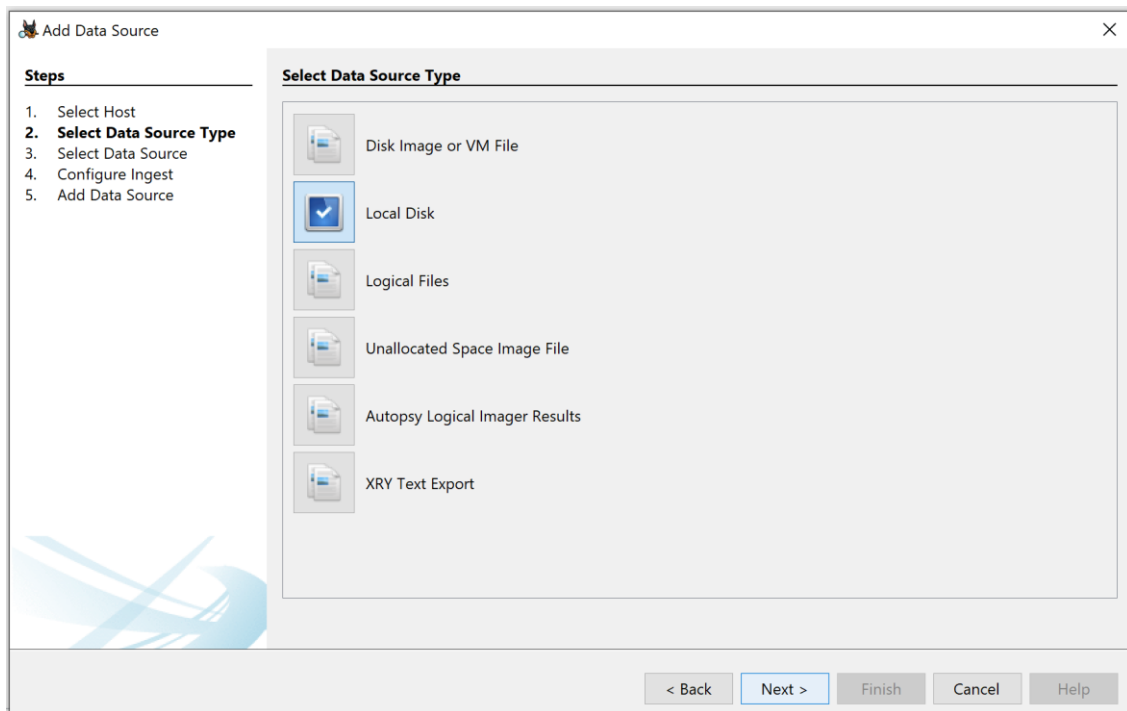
Add Data Source

Steps

1. Select Host
2. Select Data Source Type
3. Select Data Source
4. Configure Ingest
5. Add Data Source

Select Data Source Type

Disk Image or VM File

Local Disk

Logical Files

Unallocated Space Image File

Autopsy Logical Imager Results

XRY Text Export

< Back | Next > | Finish | Cancel | Help